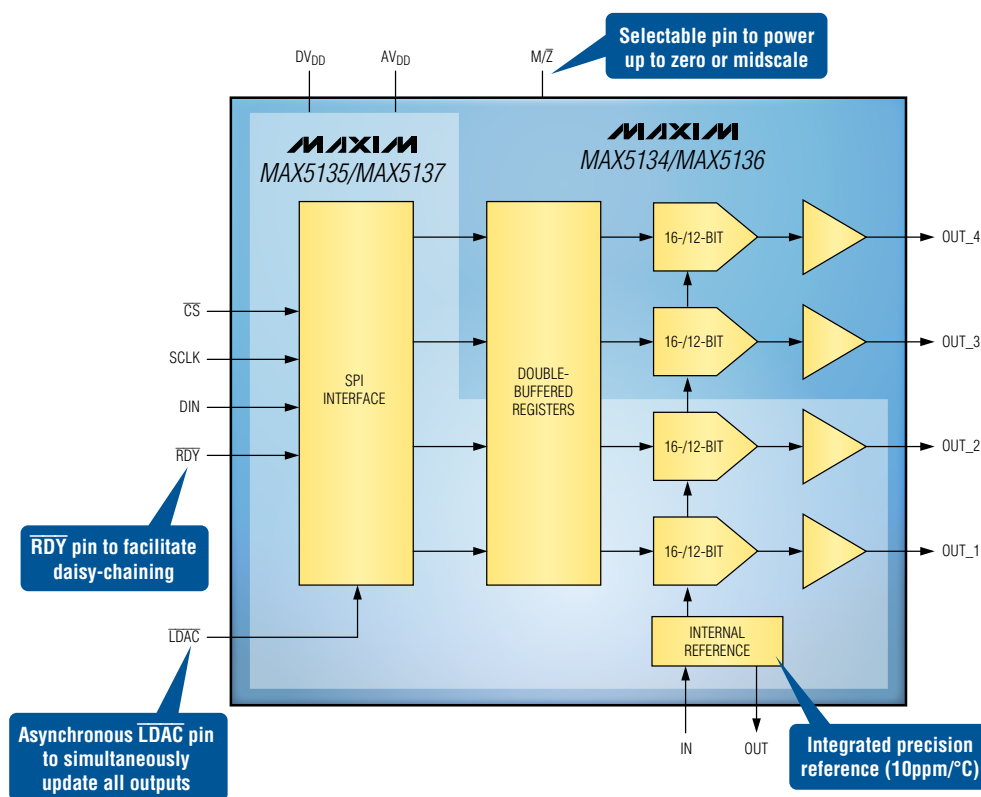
$DV_{DD}$ $AV_{DD}$ $M/\overline{Z}$

Selectable pin to power up to zero or midscale

MAXIM
MAX5135/MAX5137

MAXIM
MAX5134/MAX5136

$\overline{CS}$

SCLK

DIN

$\overline{RDY}$

SPI INTERFACE

DOUBLE-BUFFERED REGISTERS

16-/12-BIT

16-/12-BIT

16-/12-BIT

16-/12-BIT

OUT_4

OUT_3

OUT_2

OUT_1

$\overline{RDY}$ pin to facilitate daisy-chaining

$\overline{LDAC}$

INTERNAL REFERENCE

IN

OUT

Asynchronous $\overline{LDAC}$ pin to simultaneously update all outputs

Integrated precision reference (10ppm/°C)